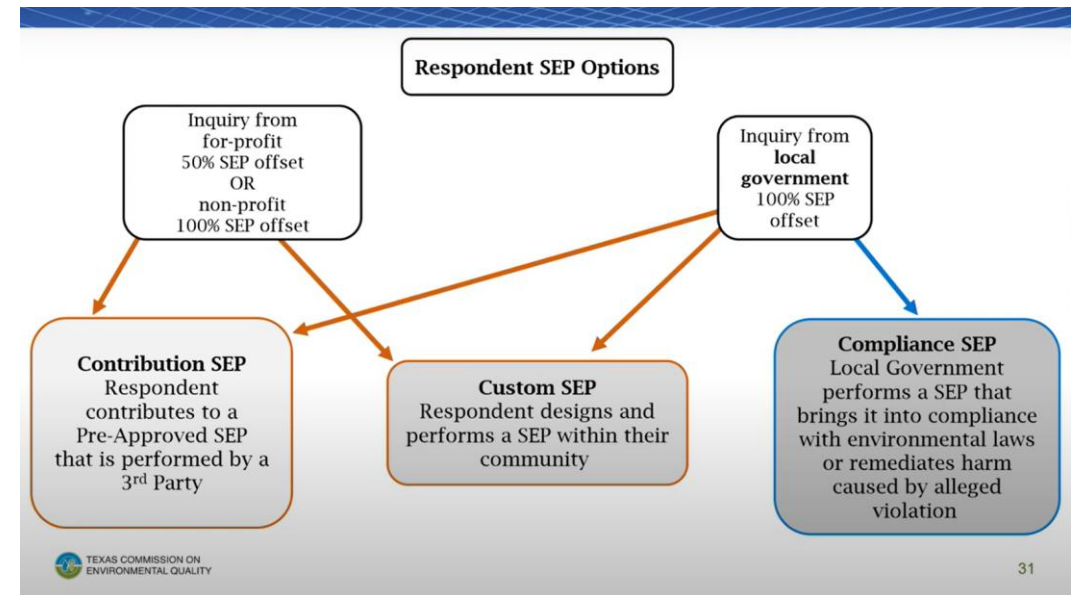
Respondent SEP Options

Inquiry from for-profit 50% SEP offset OR non-profit 100% SEP offset

Inquiry from **local government** 100% SEP offset

**Contribution SEP**
Respondent contributes to a Pre-Approved SEP that is performed by a 3$^{rd}$ Party

**Custom SEP**
Respondent designs and performs a SEP within their community

**Compliance SEP**
Local Government performs a SEP that brings it into compliance with environmental laws or remediates harm caused by alleged violation

TEXAS COMMISSION ON ENVIRONMENTAL QUALITY

31